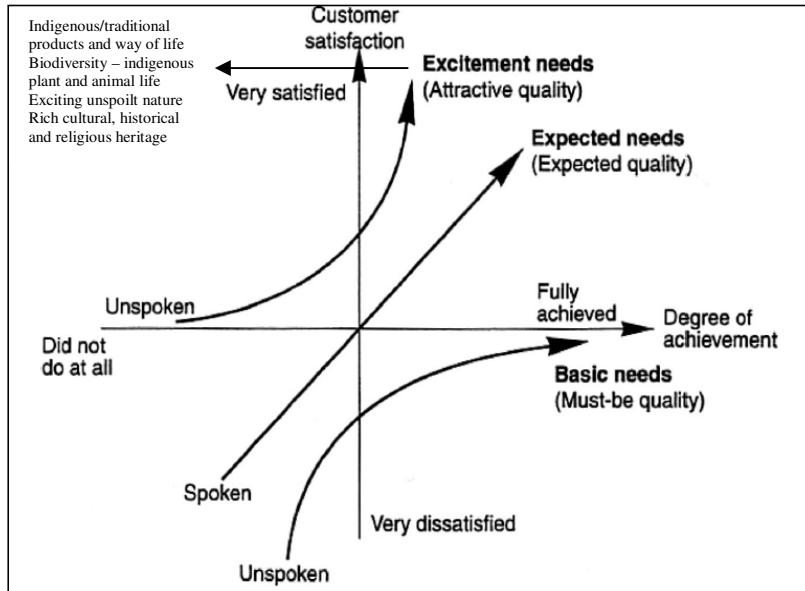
Indigenous/traditional products and way of life
Biodiversity – indigenous plant and animal life
Exciting unspoilt nature
Rich cultural, historical and religious heritage

Customer satisfaction

Very satisfied

Excitement needs
(Attractive quality)

Expected needs
(Expected quality)

Unspoken

Fully achieved

Degree of achievement

Did not do at all

Basic needs
(Must-be quality)

Spoken

Very dissatisfied

Unspoken